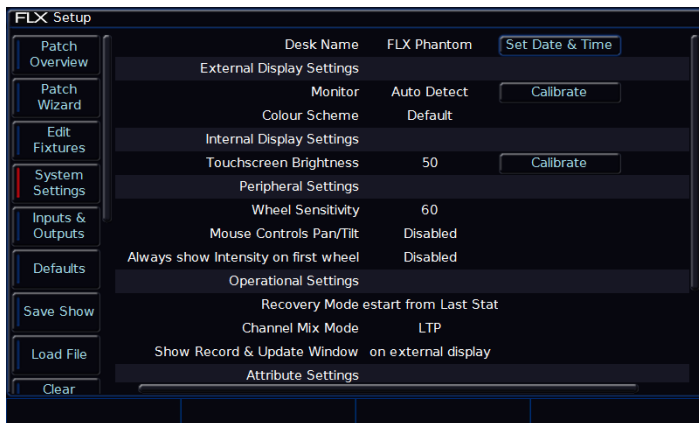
FLX Setup

Patch Overview

Patch Wizard

Edit Fixtures

System Settings

Inputs & Outputs

Defaults

Save Show

Load File

Clear

Desk Name FLX Phantom Set Date & Time

External Display Settings

Monitor Auto Detect Calibrate

Colour Scheme Default

Internal Display Settings

Touchscreen Brightness 50 Calibrate

Peripheral Settings

Wheel Sensitivity 60

Mouse Controls Pan/Tilt Disabled

Always show Intensity on first wheel Disabled

Operational Settings

Recovery Mode estart from Last Stat

Channel Mix Mode LTP

Show Record & Update Window on external display

Attribute Settings